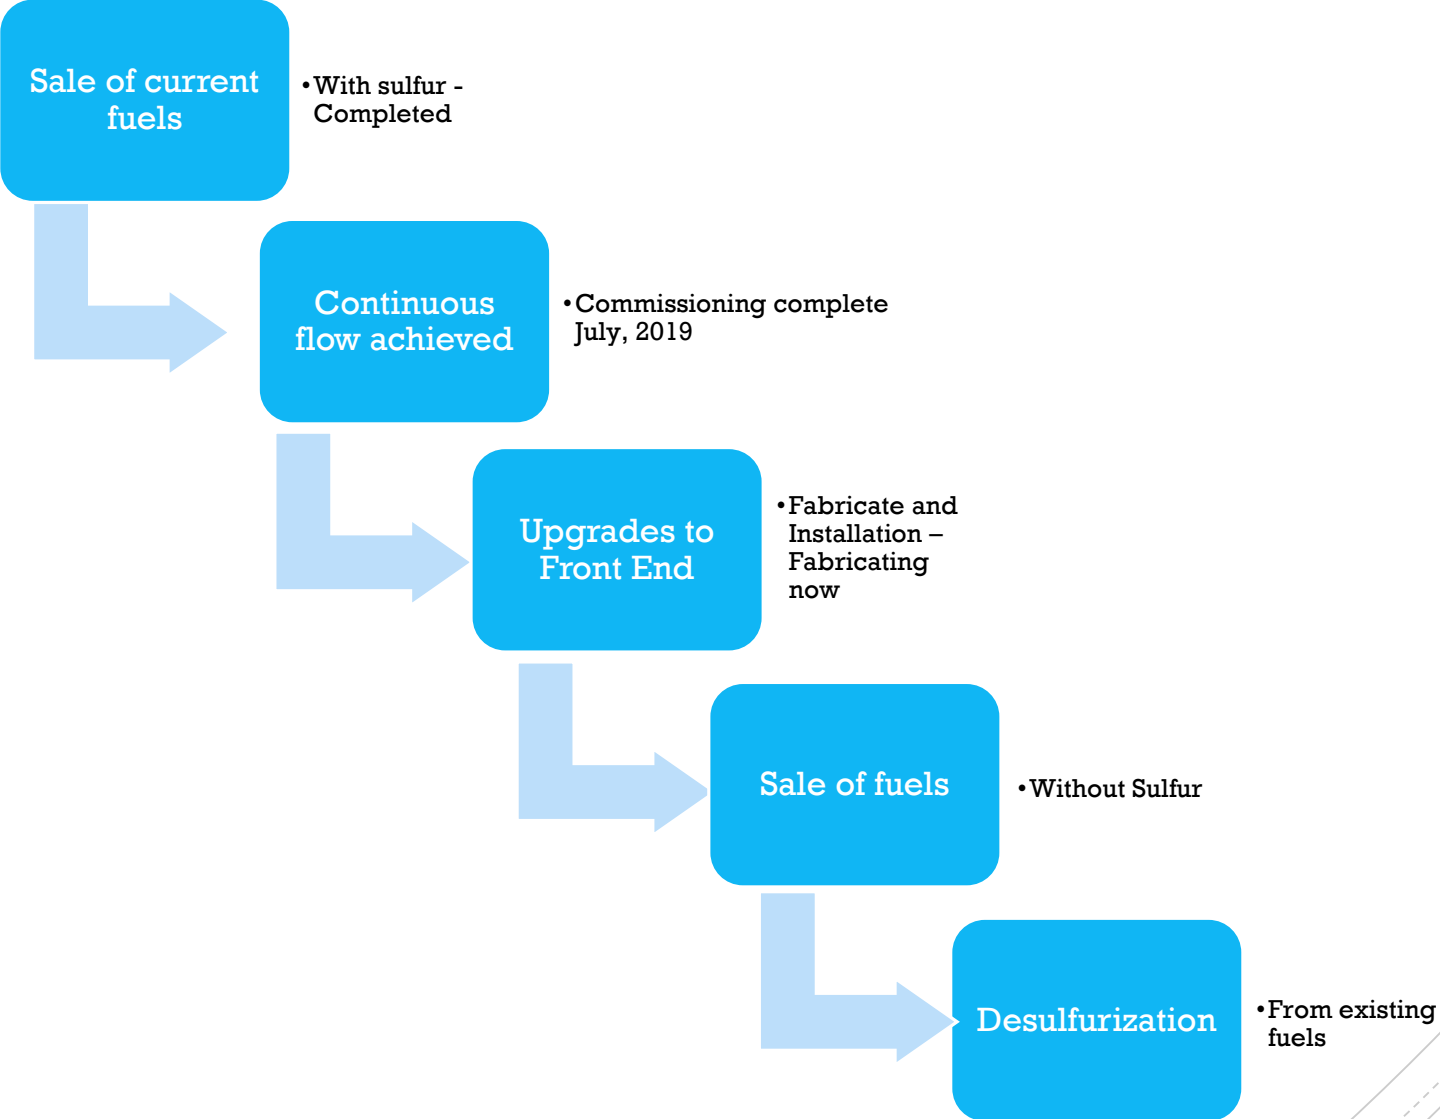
Sale of current fuels

• With sulfur - Completed

Continuous flow achieved

• Commissioning complete July, 2019

Upgrades to Front End

• Fabricate and Installation – Fabricating now

Sale of fuels

• Without Sulfur

Desulfurization

• From existing fuels